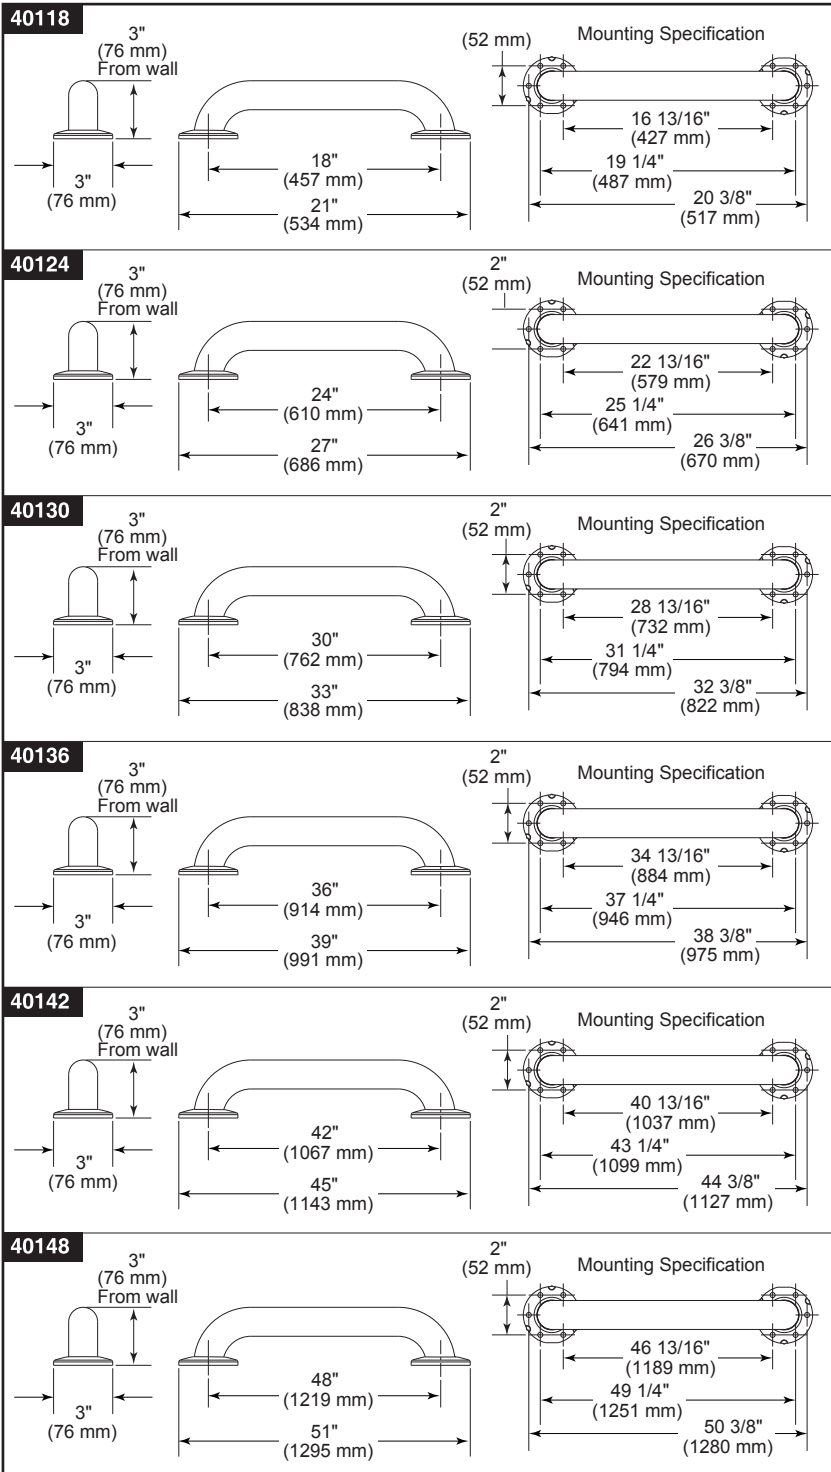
40118
3" (76 mm) From wall
3" (76 mm)
18" (457 mm)
21" (534 mm)
(52 mm)
Mounting Specification
16 13/16" (427 mm)
19 1/4" (487 mm)
20 3/8" (517 mm)

40124
3" (76 mm) From wall
3" (76 mm)
24" (610 mm)
27" (686 mm)
2" (52 mm)
Mounting Specification
22 13/16" (579 mm)
25 1/4" (641 mm)
26 3/8" (670 mm)

40130
3" (76 mm) From wall
3" (76 mm)
30" (762 mm)
33" (838 mm)
2" (52 mm)
Mounting Specification
28 13/16" (732 mm)
31 1/4" (794 mm)
32 3/8" (822 mm)

40136
3" (76 mm) From wall
3" (76 mm)
36" (914 mm)
39" (991 mm)
2" (52 mm)
Mounting Specification
34 13/16" (884 mm)
37 1/4" (946 mm)
38 3/8" (975 mm)

40142
3" (76 mm) From wall
3" (76 mm)
42" (1067 mm)
45" (1143 mm)
2" (52 mm)
Mounting Specification
40 13/16" (1037 mm)
43 1/4" (1099 mm)
44 3/8" (1127 mm)

40148
3" (76 mm) From wall
3" (76 mm)
48" (1219 mm)
51" (1295 mm)
2" (52 mm)
Mounting Specification
46 13/16" (1189 mm)
49 1/4" (1251 mm)
50 3/8" (1280 mm)